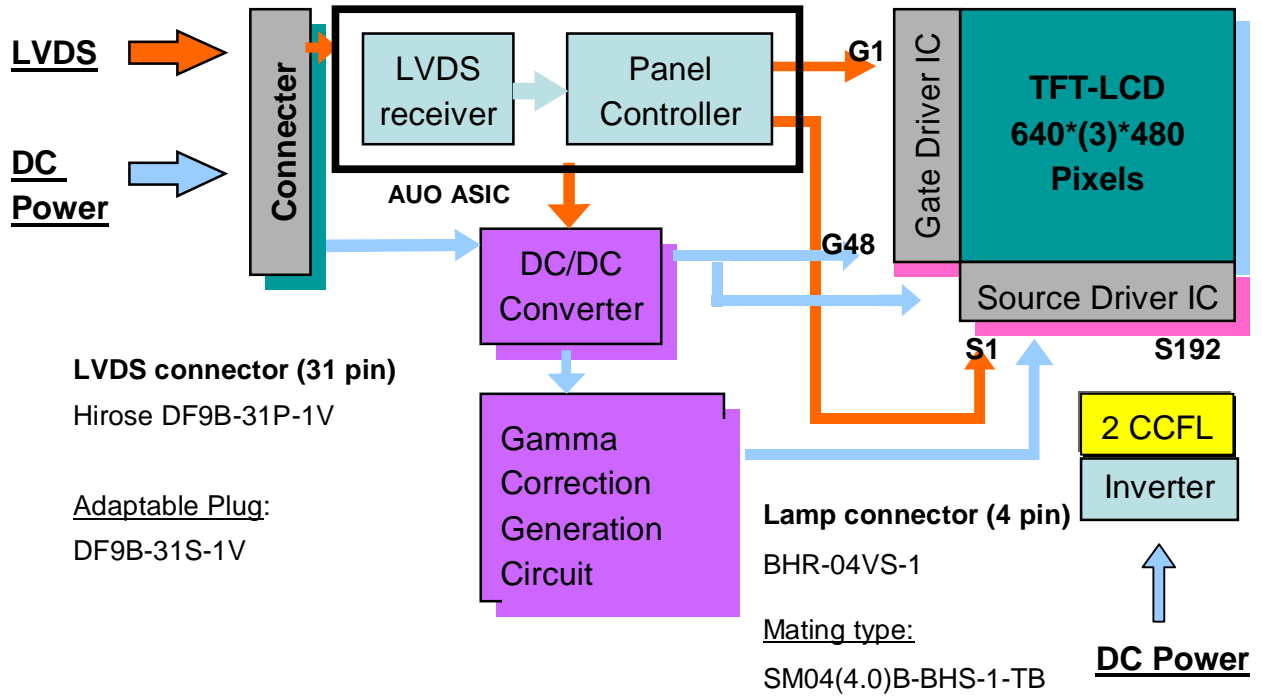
LVDS

DC Power

Connecter

LVDS receiver

Panel Controller

AUO ASIC

G1

Gate Driver IC

TFT-LCD 640*(3)*480 Pixels

G48

DC/DC Converter

Source Driver IC

S1

S192

LVDS connector (31 pin)

Hirose DF9B-31P-1V

Adaptable Plug:

DF9B-31S-1V

Gamma Correction Generation Circuit

2 CCFL

Inverter

Lamp connector (4 pin)

BHR-04VS-1

Mating type:

SM04(4.0)B-BHS-1-TB

DC Power